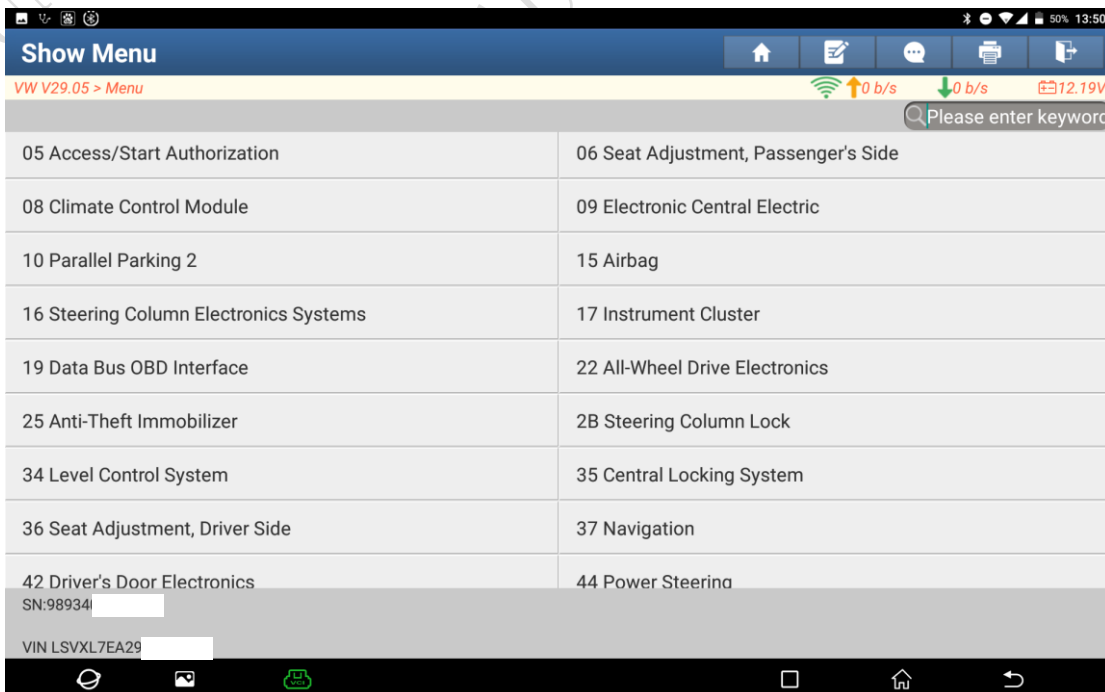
50% 13:50

Show Menu

VW V29.05 > Menu

0 b/s 0 b/s 12.19V

Please enter keyword

| | |
|---|---|
| 05 Access/Start Authorization | 06 Seat Adjustment, Passenger's Side |
| 08 Climate Control Module | 09 Electronic Central Electric |
| 10 Parallel Parking 2 | 15 Airbag |
| 16 Steering Column Electronics Systems | 17 Instrument Cluster |
| 19 Data Bus OBD Interface | 22 All-Wheel Drive Electronics |
| 25 Anti-Theft Immobilizer | 2B Steering Column Lock |
| 34 Level Control System | 35 Central Locking System |
| 36 Seat Adjustment, Driver Side | 37 Navigation |
| 42 Driver's Door Electronics | 44 Power Steering |

SN:98934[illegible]

VIN LSVXL7EA29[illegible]

VCI